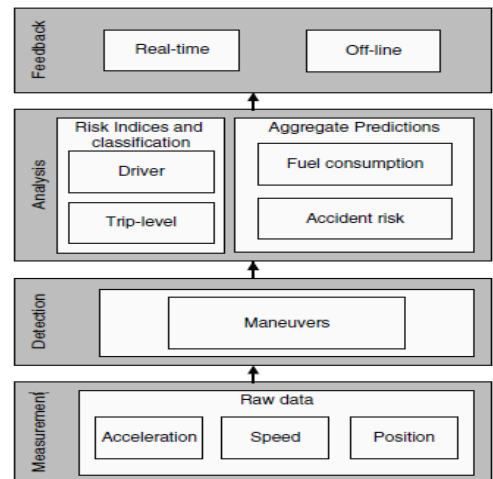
Feedback
Real-time
Off-line

Analysis
Risk Indices and classification
Driver
Trip-level
Aggregate Predictions
Fuel consumption
Accident risk

Detection
Maneuvers

Measurement
Raw data
Acceleration
Speed
Position